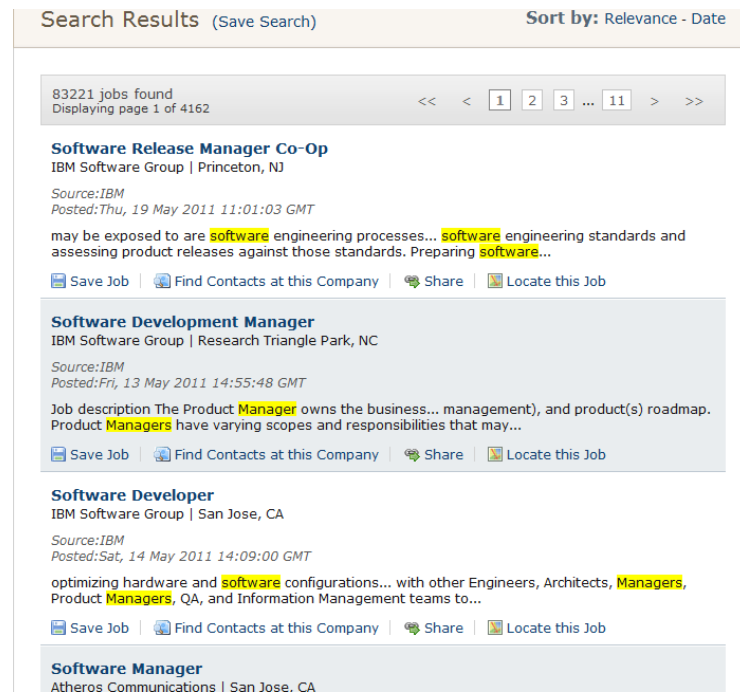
Search Results (Save Search)

Sort by: Relevance - Date

83221 jobs found
Displaying page 1 of 4162

<< < 1 2 3 ... 11 > >>

Software Release Manager Co-Op
IBM Software Group | Princeton, NJ

Source:IBM
Posted:Thu, 19 May 2011 11:01:03 GMT

may be exposed to are software engineering processes... software engineering standards and assessing product releases against those standards. Preparing software...

Save Job | Find Contacts at this Company | Share | Locate this Job

Software Development Manager
IBM Software Group | Research Triangle Park, NC

Source:IBM
Posted:Fri, 13 May 2011 14:55:48 GMT

Job description The Product Manager owns the business... management), and product(s) roadmap. Product Managers have varying scopes and responsibilities that may...

Save Job | Find Contacts at this Company | Share | Locate this Job

Software Developer
IBM Software Group | San Jose, CA

Source:IBM
Posted:Sat, 14 May 2011 14:09:00 GMT

optimizing hardware and software configurations... with other Engineers, Architects, Managers, Product Managers, QA, and Information Management teams to...

Save Job | Find Contacts at this Company | Share | Locate this Job

Software Manager
Atheros Communications | San Jose, CA